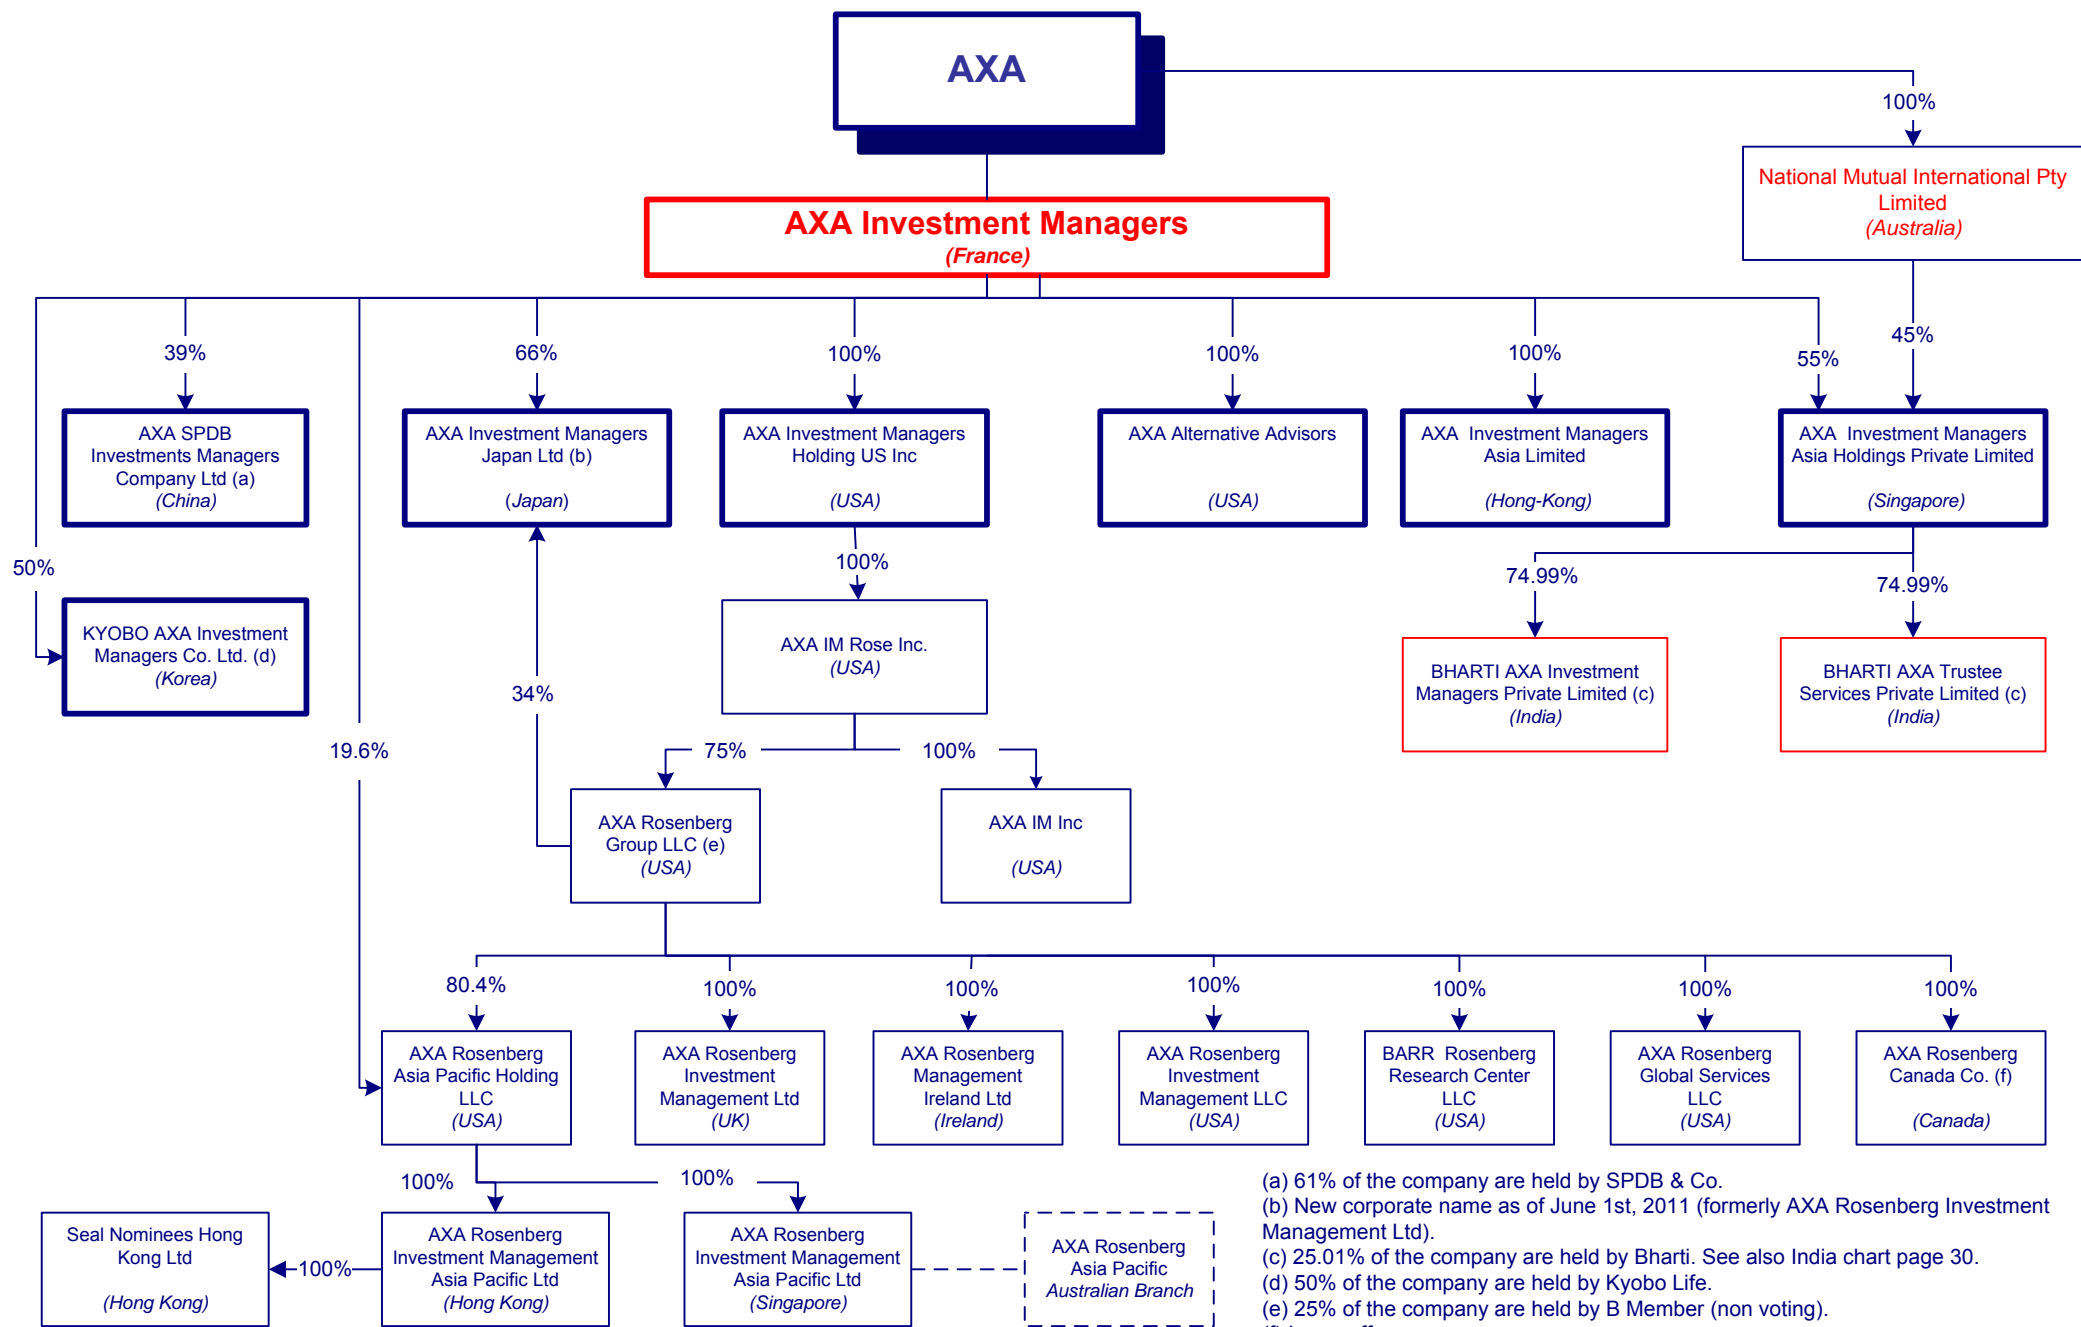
AXA

100%

National Mutual International Pty Limited
(Australia)

AXA Investment Managers
(France)

39%

66%

100%

100%

100%

55%

45%

AXA SPDB Investments Managers Company Ltd (a)
(China)

AXA Investment Managers Japan Ltd (b)
(Japan)

AXA Investment Managers Holding US Inc
(USA)

AXA Alternative Advisors
(USA)

AXA Investment Managers Asia Limited
(Hong-Kong)

AXA Investment Managers Asia Holdings Private Limited
(Singapore)

50%

100%

74.99%

74.99%

KYOBO AXA Investment Managers Co. Ltd. (d)
(Korea)

AXA IM Rose Inc.
(USA)

BHARTI AXA Investment Managers Private Limited (c)
(India)

BHARTI AXA Trustee Services Private Limited (c)
(India)

34%

19.6%

75%

100%

AXA Rosenberg Group LLC (e)
(USA)

AXA IM Inc
(USA)

80.4%

100%

100%

100%

100%

100%

100%

AXA Rosenberg Asia Pacific Holding LLC
(USA)

AXA Rosenberg Investment Management Ltd
(UK)

AXA Rosenberg Management Ireland Ltd
(Ireland)

AXA Rosenberg Investment Management LLC
(USA)

BARR Rosenberg Research Center LLC
(USA)

AXA Rosenberg Global Services LLC
(USA)

AXA Rosenberg Canada Co. (f)
(Canada)

100%

100%

Seal Nominees Hong Kong Ltd
(Hong Kong)

100%

AXA Rosenberg Investment Management Asia Pacific Ltd
(Hong Kong)

AXA Rosenberg Investment Management Asia Pacific Ltd
(Singapore)

AXA Rosenberg Asia Pacific Australian Branch

(a) 61% of the company are held by SPDB & Co.
(b) New corporate name as of June 1st, 2011 (formerly AXA Rosenberg Investment Management Ltd).
(c) 25.01% of the company are held by Bharti. See also India chart page 30.
(d) 50% of the company are held by Kyobo Life.
(e) 25% of the company are held by B Member (non voting).
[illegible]